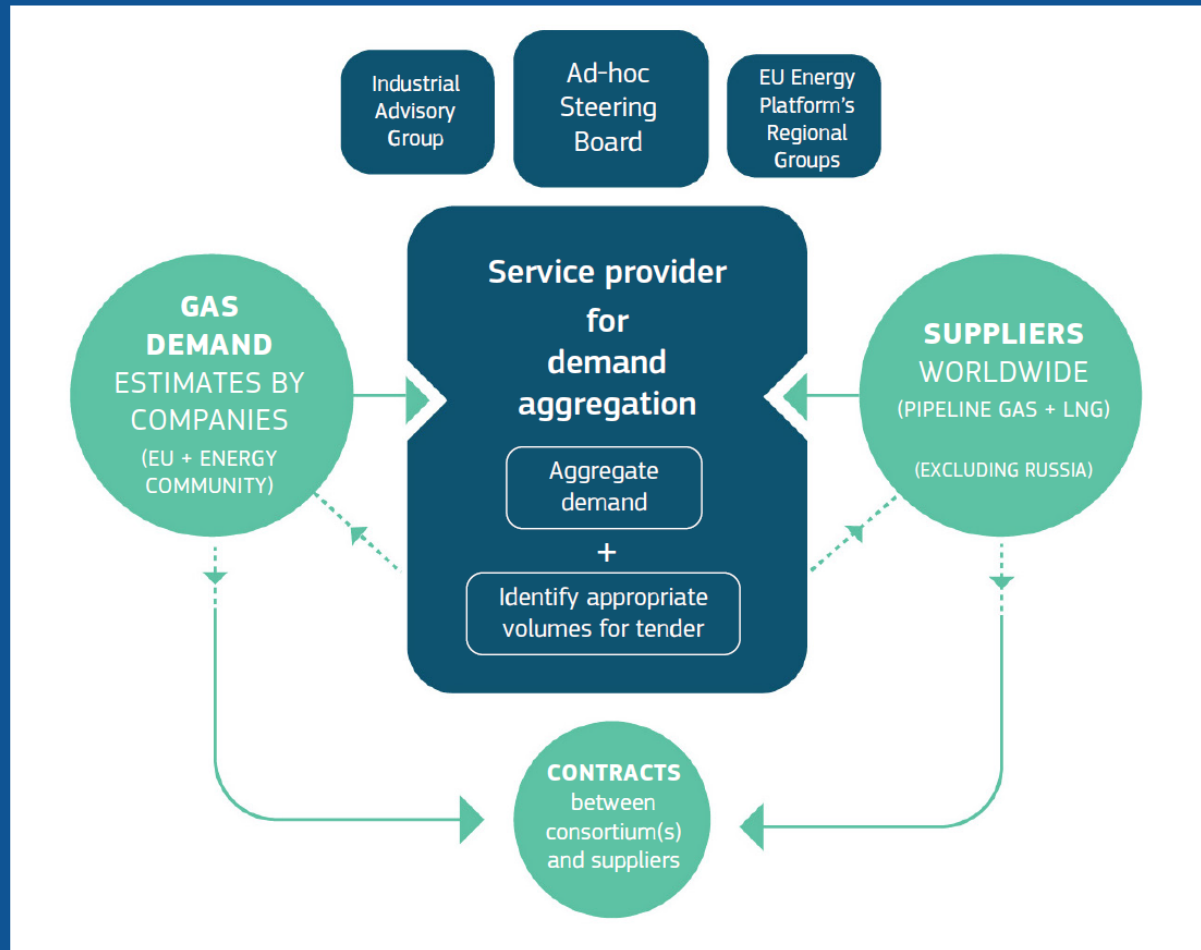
Industrial Advisory Group

Ad-hoc Steering Board

EU Energy Platform's Regional Groups

GAS DEMAND ESTIMATES BY COMPANIES (EU + ENERGY COMMUNITY)

Service provider for demand aggregation

Aggregate demand

+

Identify appropriate volumes for tender

SUPPLIERS WORLDWIDE (PIPELINE GAS + LNG)

(EXCLUDING RUSSIA)

CONTRACTS between consortium(s) and suppliers